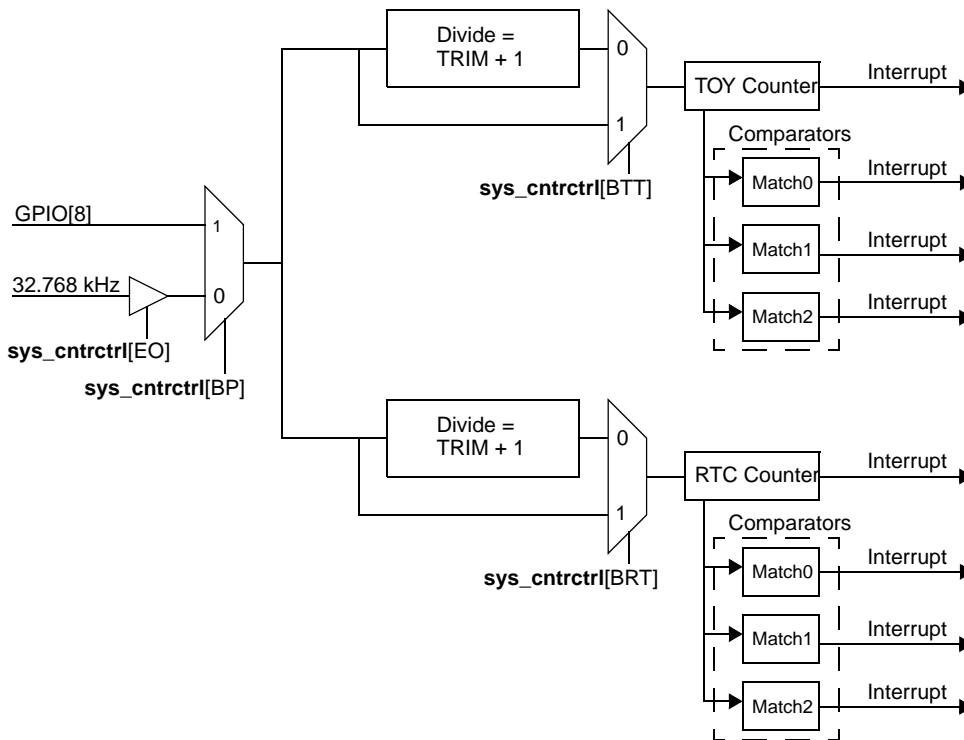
Divide = TRIM + 1

0

1

sys_cntrctrl[BTT]

TOY Counter

Interrupt

Comparators

Match0

Interrupt

Match1

Interrupt

Match2

Interrupt

GPIO[8]

1

32.768 kHz

0

sys_cntrctrl[EO]

sys_cntrctrl[BP]

Divide = TRIM + 1

0

1

sys_cntrctrl[BRT]

RTC Counter

Interrupt

Comparators

Match0

Interrupt

Match1

Interrupt

Match2

Interrupt